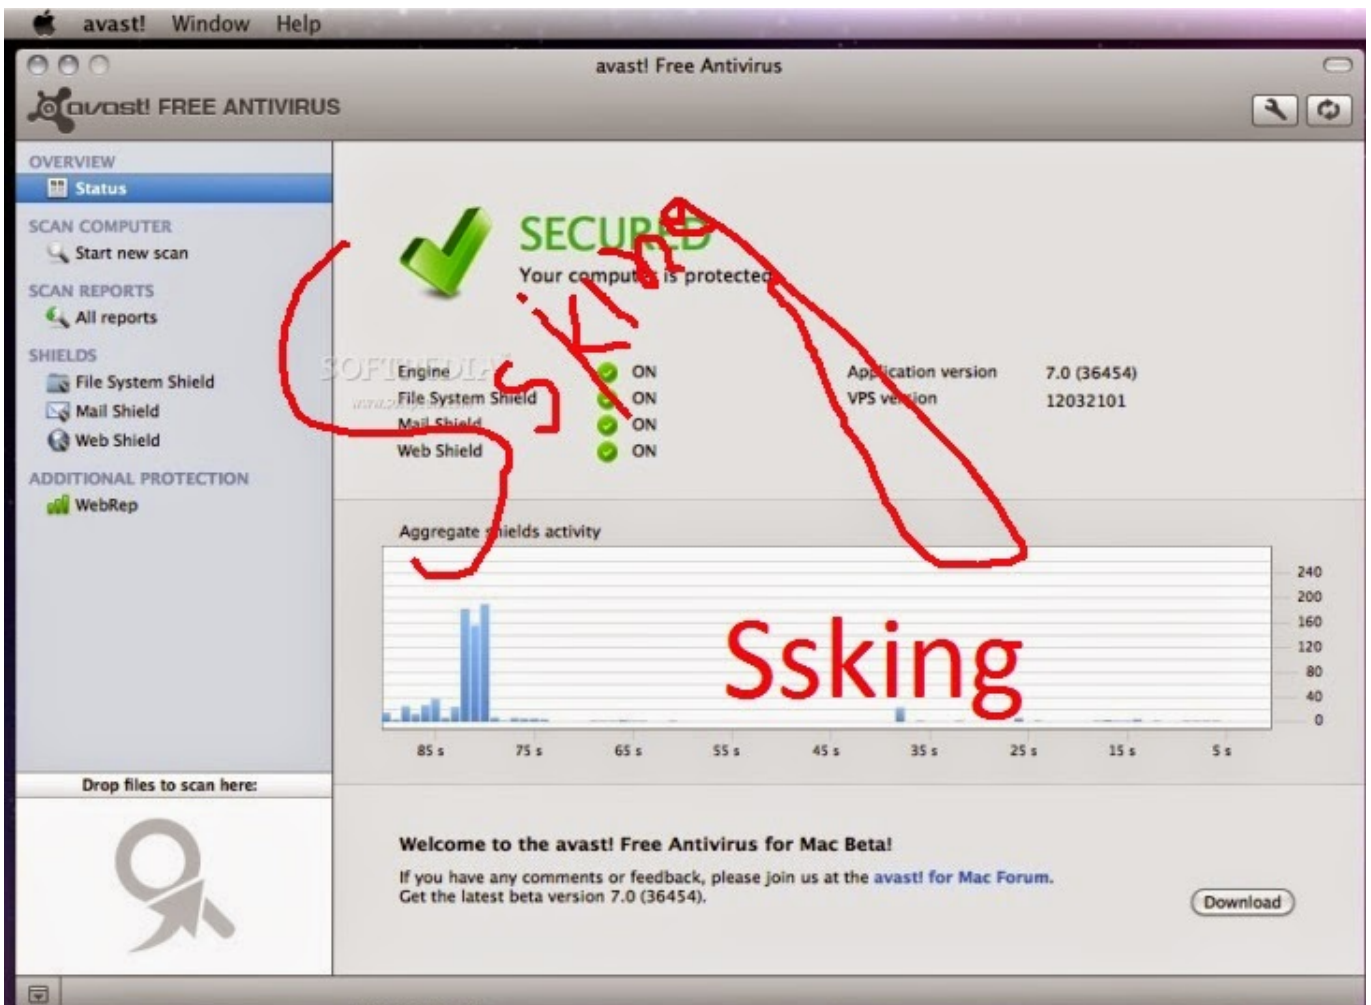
avast! Window Help

avast! Free Antivirus

avast! FREE ANTIVIRUS

OVERVIEW
Status

SCAN COMPUTER
Start new scan

SCAN REPORTS
All reports

SHIELDS
File System Shield
Mail Shield
Web Shield

ADDITIONAL PROTECTION
WebRep

Drop files to scan here:

SECURED
Your computer is protected

SSking

| Engine | ON |
|---|---|
| File System Shield | ON |
| Mail Shield | ON |
| Web Shield | ON |

| Application version | 7.0 (36454) |
|---|---|
| VPS version | 12032101 |

SOFTPEDIA
www.softpedia.com

Aggregate shields activity

Ssking

240
200
160
120
80
40
0

85 s 75 s 65 s 55 s 45 s 35 s 25 s 15 s 5 s

Welcome to the avast! Free Antivirus for Mac Beta!

If you have any comments or feedback, please join us at the avast! for Mac Forum.
Get the latest beta version 7.0 (36454).

Download